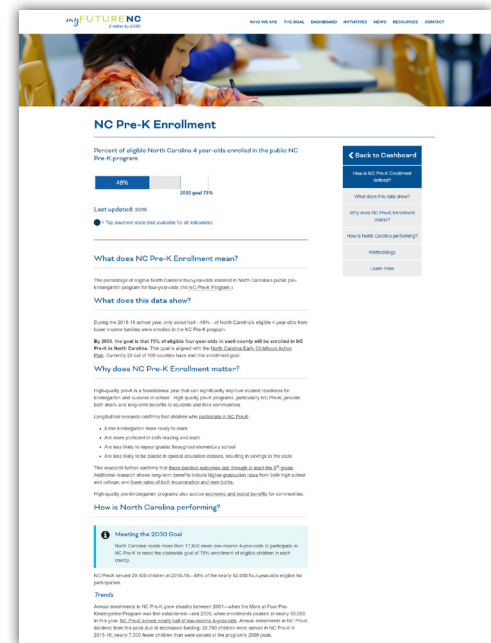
myFUTURENC
2 million by 2030

WHO WE ARE THE GOAL DASHBOARD INITIATIVES NEWS RESOURCES CONTACT

NC Pre-K Enrollment

Percent of eligible North Carolina 4 year-olds enrolled in the public NC Pre-K program

48%

2030 goal 75%

Last updated: 2019

= Top southern state (not available for all indicators)

Back to Dashboard

How is NC Pre-K Enrollment defined?

What does this data show?

Why does NC Pre-K Enrollment matter?

How is North Carolina performing?

Methodology

Learn more

What does NC Pre-K Enrollment mean?

The percentage of eligible North Carolina four-year-olds enrolled in North Carolina's public pre-kindergarten program for four-year-olds (the NC Pre-K Program).

What does this data show?

During the 2018-19 school year, only about half—48%—of North Carolina's eligible 4-year-olds from lower income families were enrolled in the NC Pre-K program.

By 2030, the goal is that 75% of eligible four-year-olds in each county will be enrolled in NC Pre-K in North Carolina. This goal is aligned with the North Carolina Early Childhood Action Plan. Currently 20 out of 100 counties have met this enrollment goal.

Why does NC Pre-K Enrollment matter?

High-quality pre-K is a foundational year that can significantly improve student readiness for kindergarten and success in school. High quality pre-K programs, particularly NC Pre-K, provide both short- and long-term benefits to students and their communities.

Longitudinal research confirms that children who participate in NC Pre-K:

Enter kindergarten more ready to learn
Are more proficient in both reading and math
Are less likely to repeat grades throughout elementary school
Are less likely to be placed in special education classes, resulting in savings to the state

This research further confirms that these positive outcomes last through at least the 5th grade. Additional research shows long-term benefits include higher graduation rates from both high school and college, and lower rates of both incarceration and teen births.

High-quality pre-kindergarten programs also accrue economic and social benefits for communities.

How is North Carolina performing?

Meeting the 2030 Goal

North Carolina needs more than 17,800 more low-income 4-year-olds to participate in NC Pre-K to meet the statewide goal of 75% enrollment of eligible children in each county.

NC Pre-K served 29,000 children in 2018-19—48% of the nearly 62,000 four-year-olds eligible for participation.

Trends

Annual enrollments in NC Pre-K grew steadily between 2001—when the More at Four Pre-Kindergarten Program was first established—and 2009, when enrollments peaked at nearly 35,000. In this year, NC Pre-K served nearly half of low-income 4-year-olds. Annual enrollments in NC Pre-K declined from this peak due to decreased funding: 29,780 children were served in NC Pre-K in 2015-16, nearly 7,000 fewer children than were served at the program's 2009 peak.